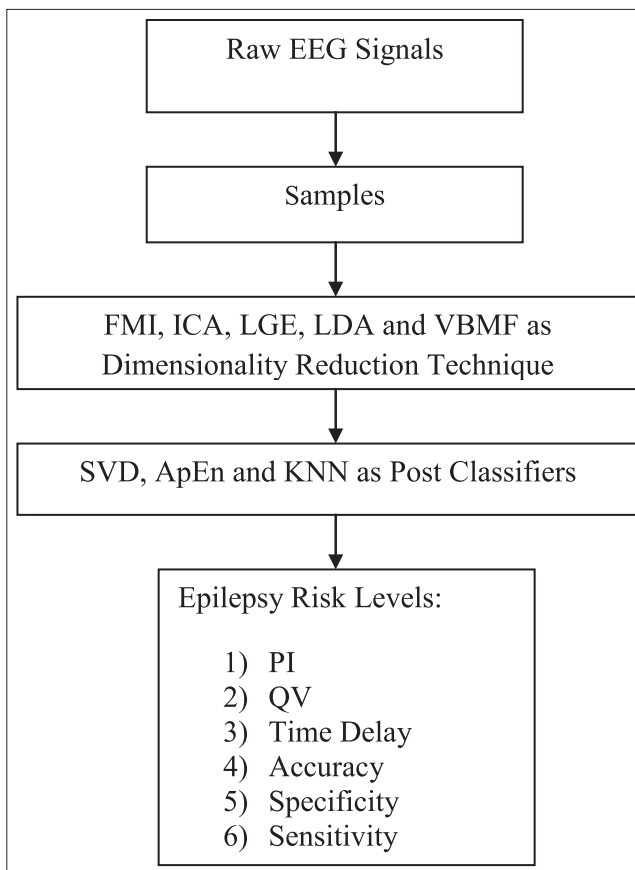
Raw EEG Signals

Samples

FMI, ICA, LGE, LDA and VBMF as Dimensionality Reduction Technique

SVD, ApEn and KNN as Post Classifiers

Epilepsy Risk Levels:

1) PI
2) QV
3) Time Delay
4) Accuracy
5) Specificity
6) Sensitivity